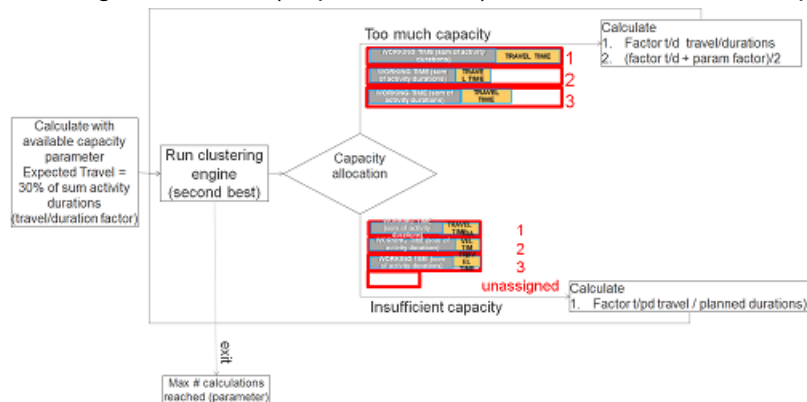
Calculate with available capacity parameter Expected Travel = 30% of sum activity durations (travel/duration factor)

Run clustering engine (second best)

Capacity allocation

Too much capacity

WORKING TIME (sum of activity durations) TRAVEL TIME 1

WORKING TIME (sum of activity durations) TRAVEL TIME 2

WORKING TIME (sum of activity durations) TRAVEL TIME 3

Calculate
1. Factor t/d travel/durations
2. (factor t/d + param factor)/2

WORKING TIME (sum of activity durations) TRAVEL TIME 1

WORKING TIME (sum of activity durations) TRAVEL TIME 2

WORKING TIME (sum of activity durations) TRAVEL TIME 3

unassigned

Insufficient capacity

Calculate
1. Factor t/pd travel / planned durations)

exit

Max # calculations reached (parameter)